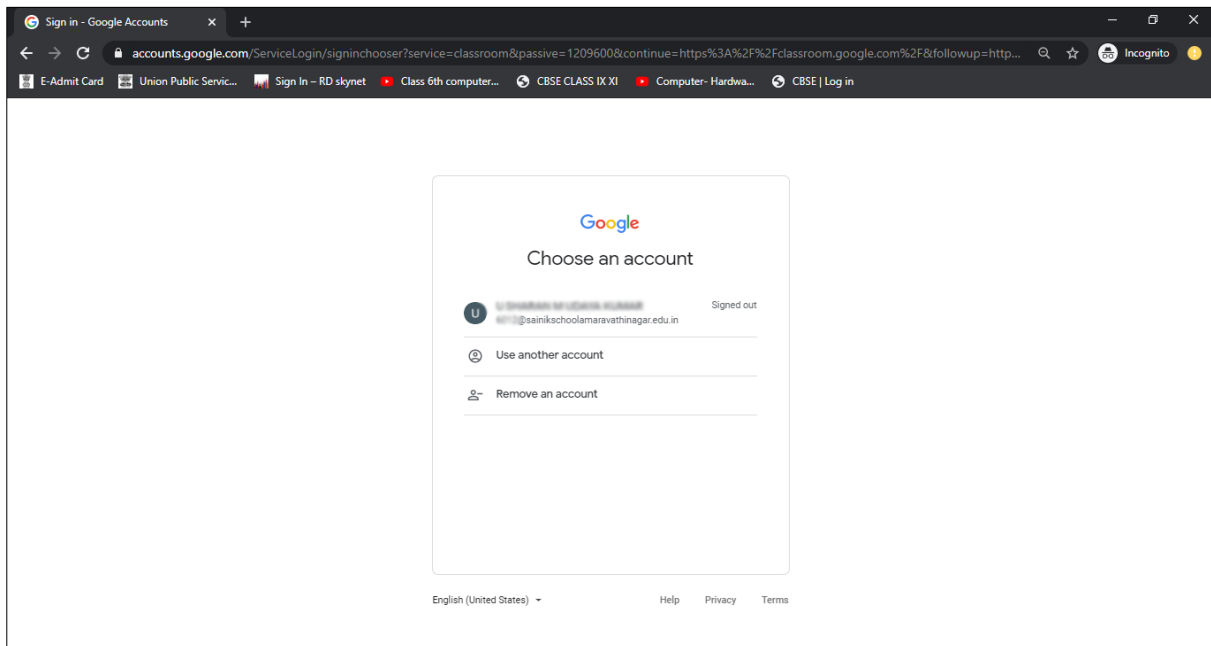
Sign in - Google Accounts

accounts.google.com/ServiceLogin/signinchooser?service=classroom&passive=1209600&continue=https%3A%2F%2Fclassroom.google.com%2F&followup=http...

Incognito

E-Admit Card | Union Public Servic... | Sign In – RD skynet | Class 6th computer... | CBSE CLASS IX XI | Computer- Hardwa... | CBSE | Log in

Google

Choose an account

U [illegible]
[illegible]@sainikschoolamaravathinagar.edu.in
Signed out

Use another account

Remove an account

English (United States)

Help Privacy Terms